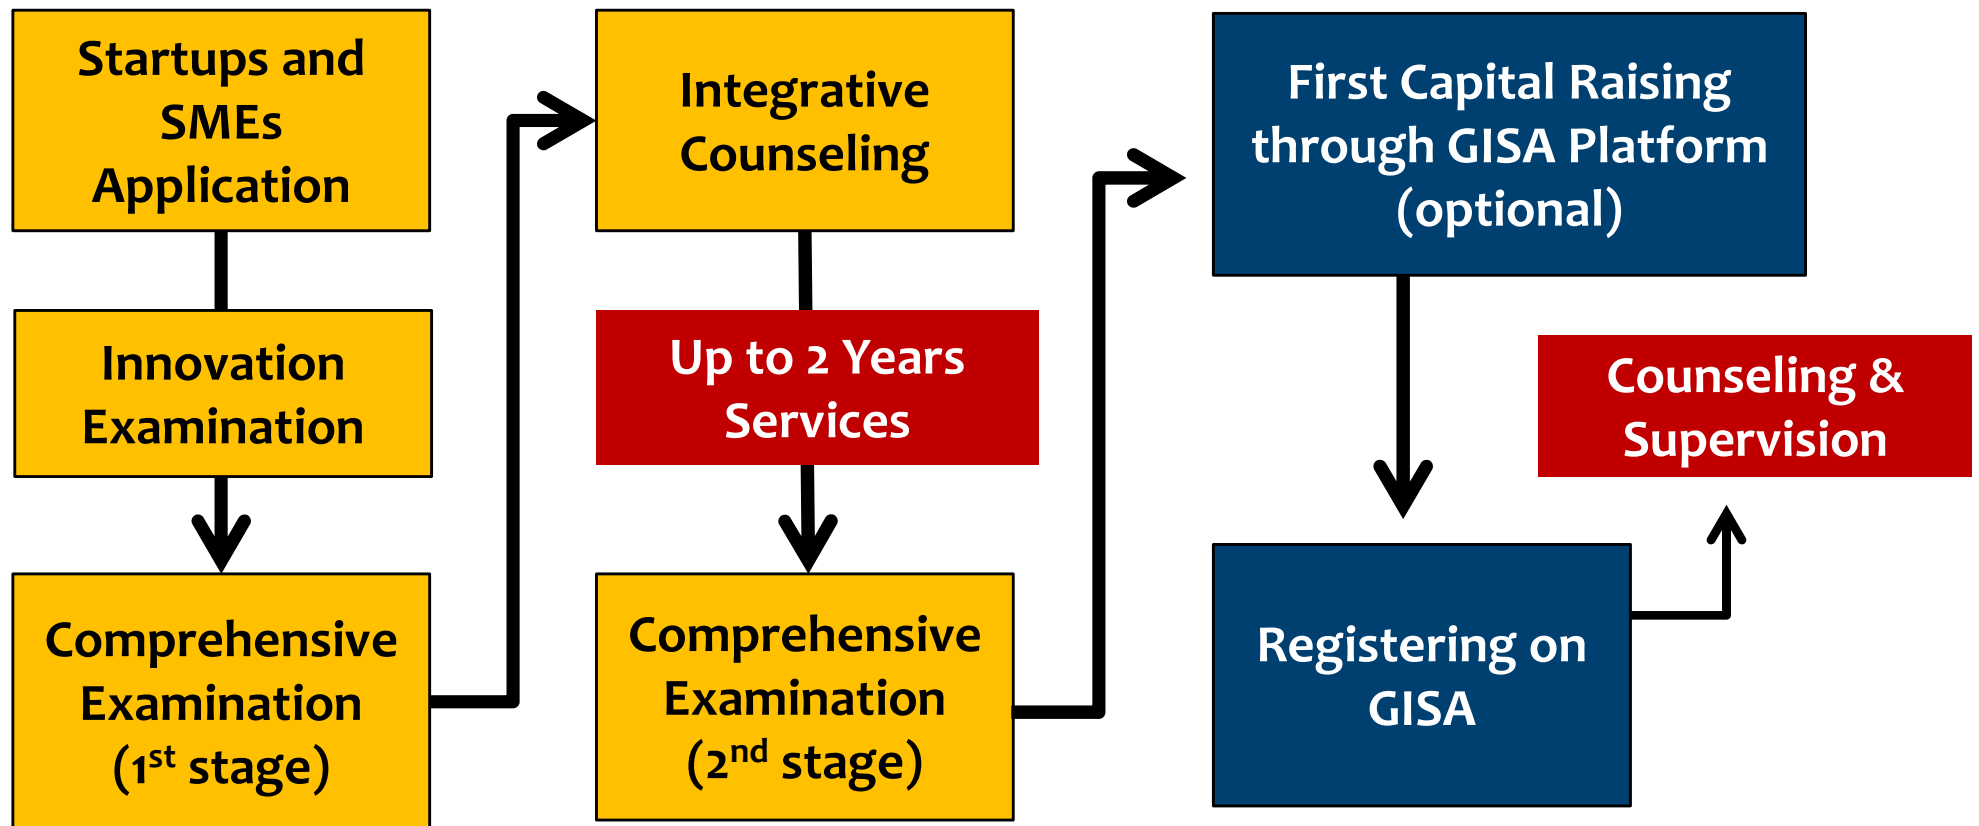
Startups and SMEs Application

Innovation Examination

Comprehensive Examination ($1^{st}$ stage)

Integrative Counseling

Up to 2 Years Services

Comprehensive Examination ($2^{nd}$ stage)

First Capital Raising through GISA Platform (optional)

Registering on GISA

Counseling & Supervision